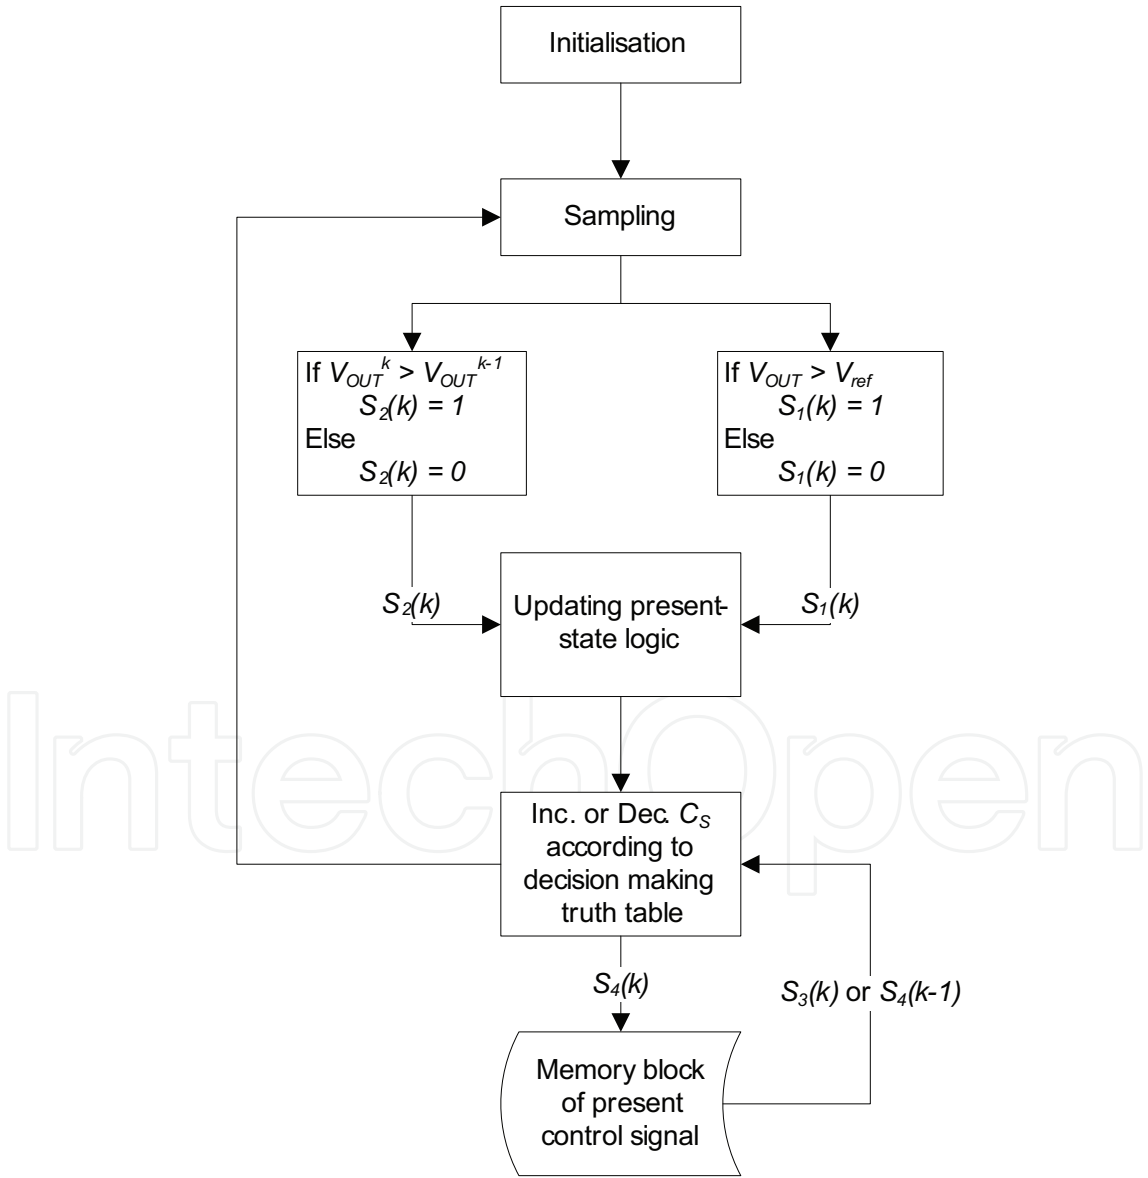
Initialisation

Sampling

If $V_{OUT}^{k} > V_{OUT}^{k-1}$
$S_2(k) = 1$
Else
$S_2(k) = 0$

If $V_{OUT} > V_{ref}$
$S_1(k) = 1$
Else
$S_1(k) = 0$

$S_2(k)$

Updating present-state logic

$S_1(k)$

IntechOpen

Inc. or Dec. $C_S$ according to decision making truth table

$S_4(k)$

$S_3(k)$ or $S_4(k-1)$

Memory block of present control signal